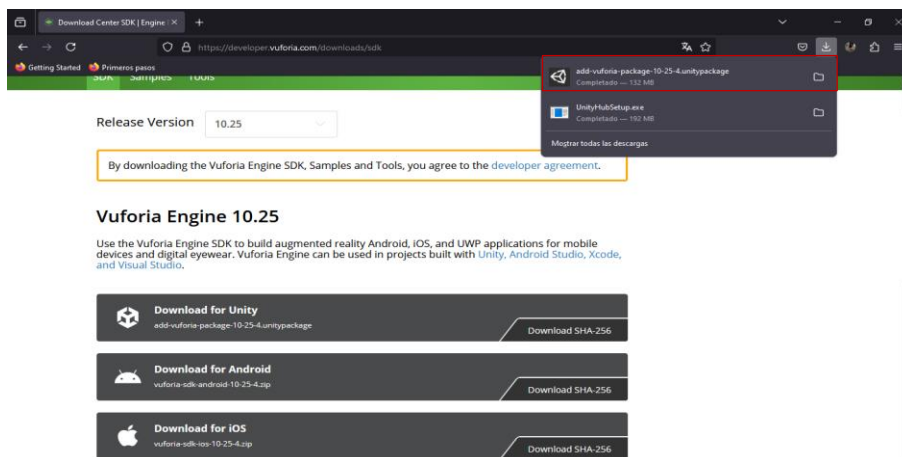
Download Center SDK | Engine

https://developer.vuforia.com/downloads/sdk

Getting Started Primeros pasos

SDK Samples Tools

add-vuforia-package-10-25-4.unitypackage
Completado — 132 MB

UnityHubSetup.exe
Completado — 192 MB

Mostrar todas las descargas

Release Version 10.25

By downloading the Vuforia Engine SDK, Samples and Tools, you agree to the developer agreement.

Vuforia Engine 10.25

Use the Vuforia Engine SDK to build augmented reality Android, iOS, and UWP applications for mobile devices and digital eyewear. Vuforia Engine can be used in projects built with Unity, Android Studio, Xcode, and Visual Studio.

Download for Unity
add-vuforia-package-10-25-4.unitypackage
Download SHA-256

Download for Android
vuforia-sdk-android-10-25-4.zip
Download SHA-256

Download for iOS
vuforia-sdk-ios-10-25-4.zip
Download SHA-256